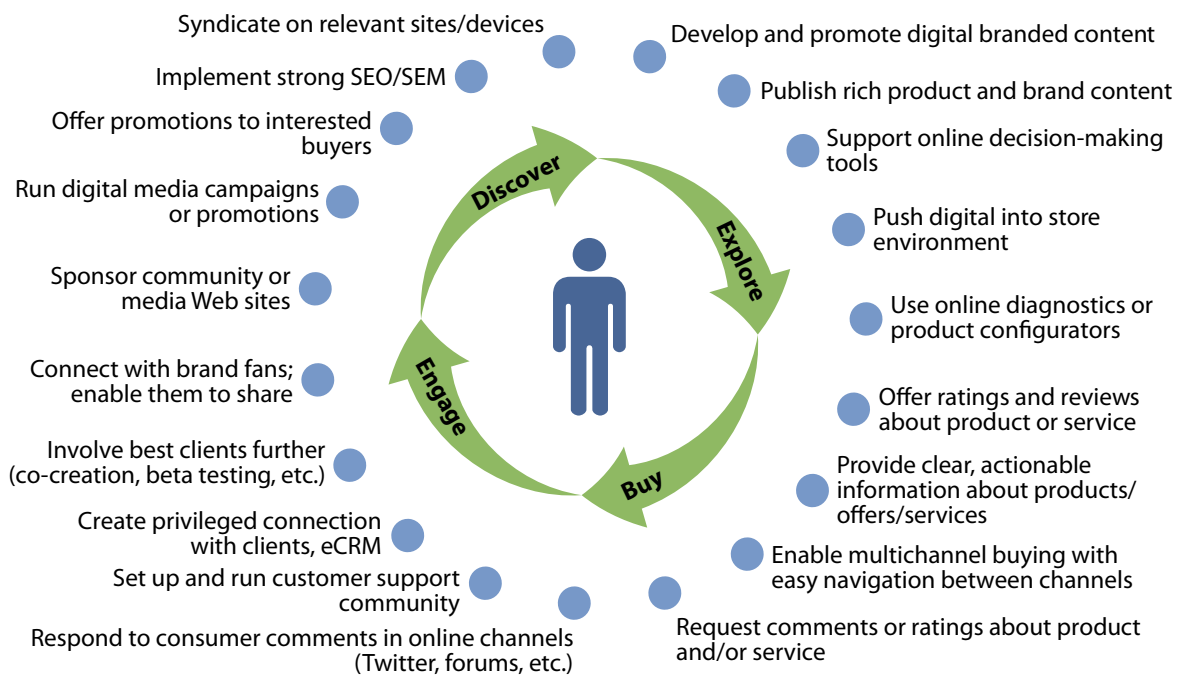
Discover

Explore

Buy

Engage

Syndicate on relevant sites/devices

Implement strong SEO/SEM

Offer promotions to interested buyers

Run digital media campaigns or promotions

Sponsor community or media Web sites

Connect with brand fans; enable them to share

Involve best clients further (co-creation, beta testing, etc.)

Create privileged connection with clients, eCRM

Set up and run customer support community

Respond to consumer comments in online channels (Twitter, forums, etc.)

Develop and promote digital branded content

Publish rich product and brand content

Support online decision-making tools

Push digital into store environment

Use online diagnostics or product configurators

Offer ratings and reviews about product or service

Provide clear, actionable information about products/ offers/services

Enable multichannel buying with easy navigation between channels

Request comments or ratings about product and/or service